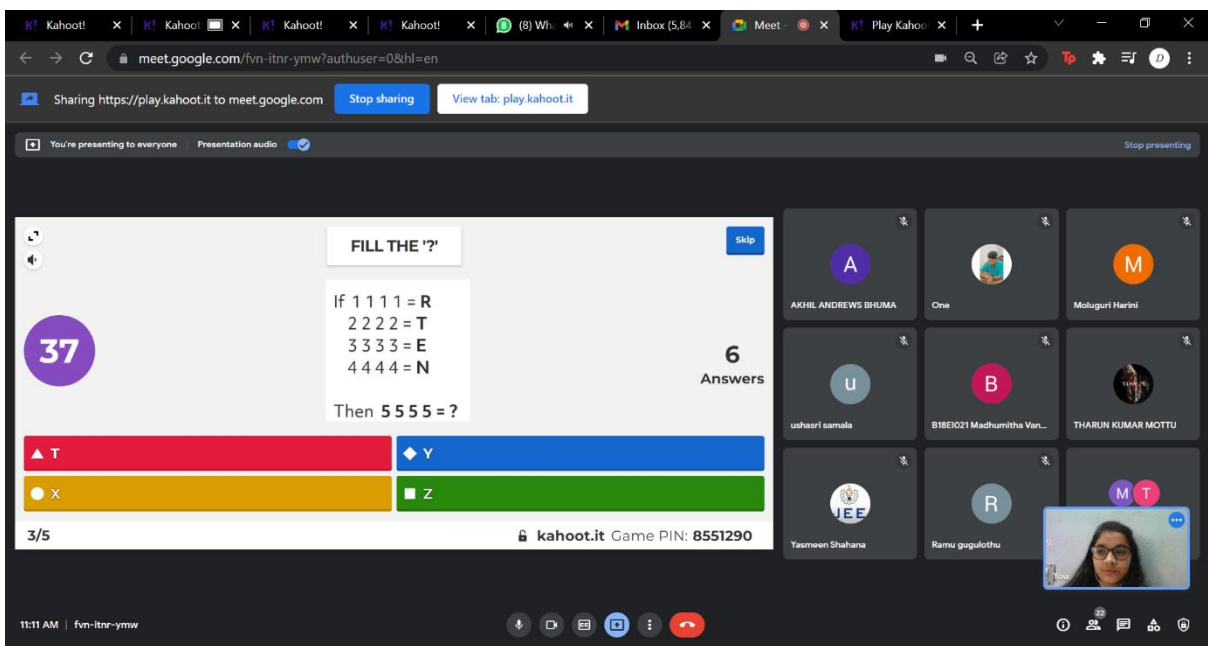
K! Kahoot! | K! Kahoot | K! Kahoot! | K! Kahoot! | (8) Wh | Inbox (5,84 | Meet - | K! Play Kahoo

meet.google.com/fvn-itnr-ymw?authuser=0&hl=en

Sharing https://play.kahoot.it to meet.google.com Stop sharing View tab: play.kahoot.it

You're presenting to everyone | Presentation audio

Stop presenting

FILL THE '?'

Skip

If 1 1 1 1 = R
2 2 2 2 = T
3 3 3 3 = E
4 4 4 4 = N

Then 5 5 5 5 = ?

37

6
Answers

T

Y

X

Z

3/5

kahoot.it Game PIN: 8551290

A
AKHIL ANDREWS BHUMA

One

M
Moluguri Harini

u
ushasri samala

B
B18EI021 Madhumitha Van...

THARUN KUMAR MOTTU

JEE
Yasmeen Shahana

R
Ramu gugulothu

M T

You

11:11 AM | fvn-itnr-ymw

22